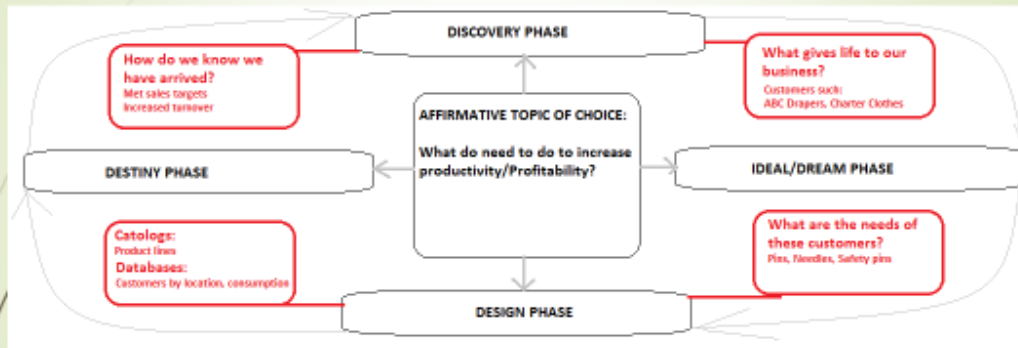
DISCOVERY PHASE

How do we know we have arrived?
Met sales targets
Increased turnover

What gives life to our business?
Customers such:
ABC Drapers, Charter Clothes

AFFIRMATIVE TOPIC OF CHOICE:

What do need to do to increase productivity/Profitability?

DESTINY PHASE

IDEAL/DREAM PHASE

Catologs:
Product lines
Databases:
Customers by location, consumption

What are the needs of these customers?
Pins, Needles, Safety pins

DESIGN PHASE